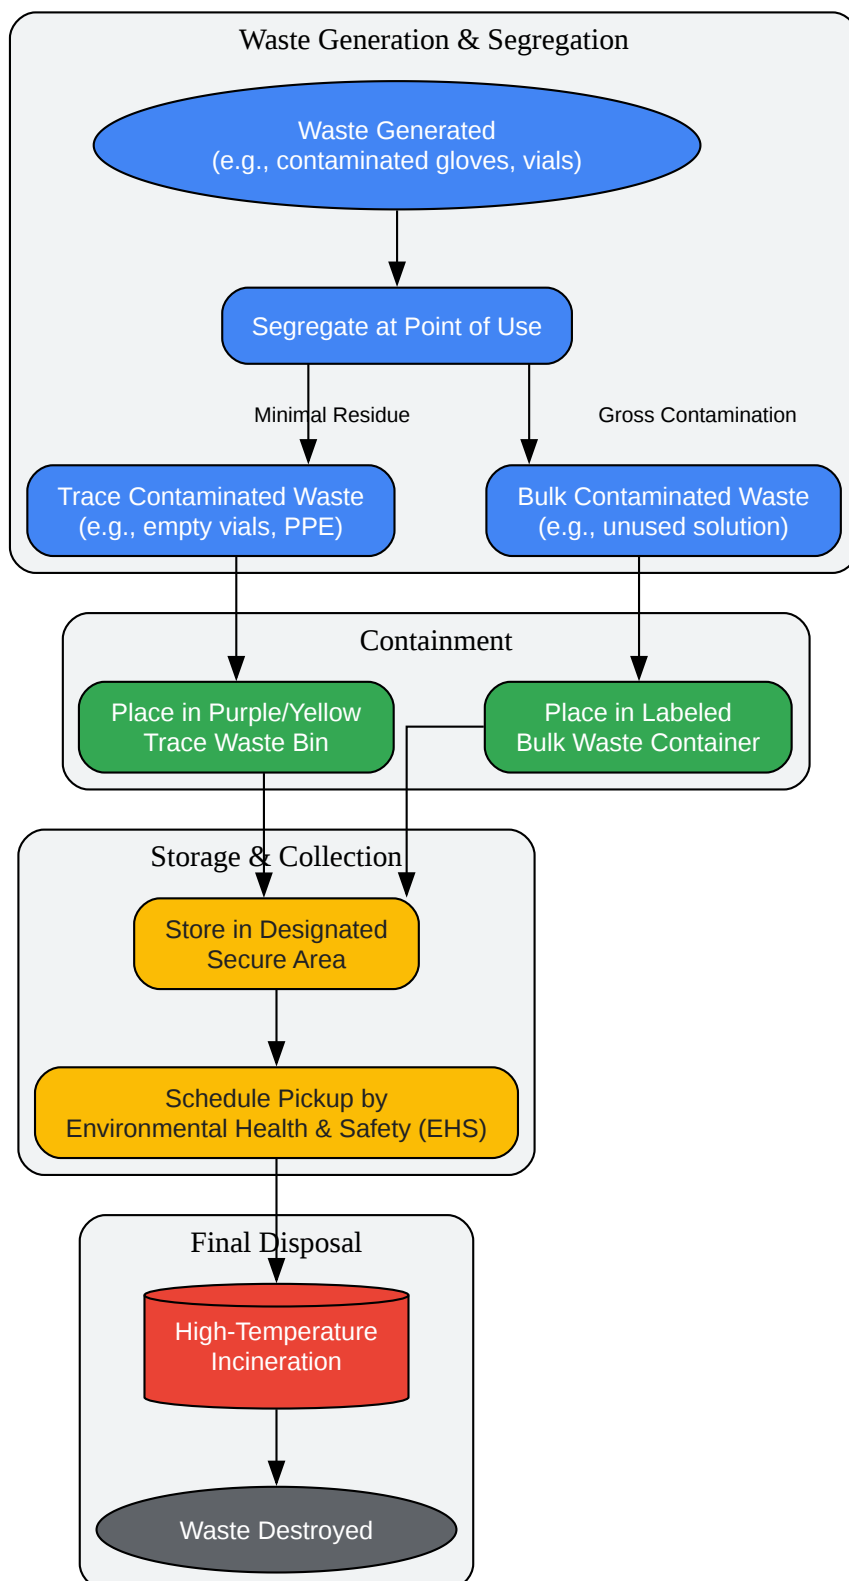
Waste Generation & Segregation

Waste Generated
(e.g., contaminated gloves, vials)

Segregate at Point of Use

Minimal Residue

Gross Contamination

Trace Contaminated Waste
(e.g., empty vials, PPE)

Bulk Contaminated Waste
(e.g., unused solution)

Containment

Place in Purple/Yellow
Trace Waste Bin

Place in Labeled
Bulk Waste Container

Storage & Collection

Store in Designated
Secure Area

Schedule Pickup by
Environmental Health & Safety (EHS)

Final Disposal

High-Temperature
Incineration

Waste Destroyed